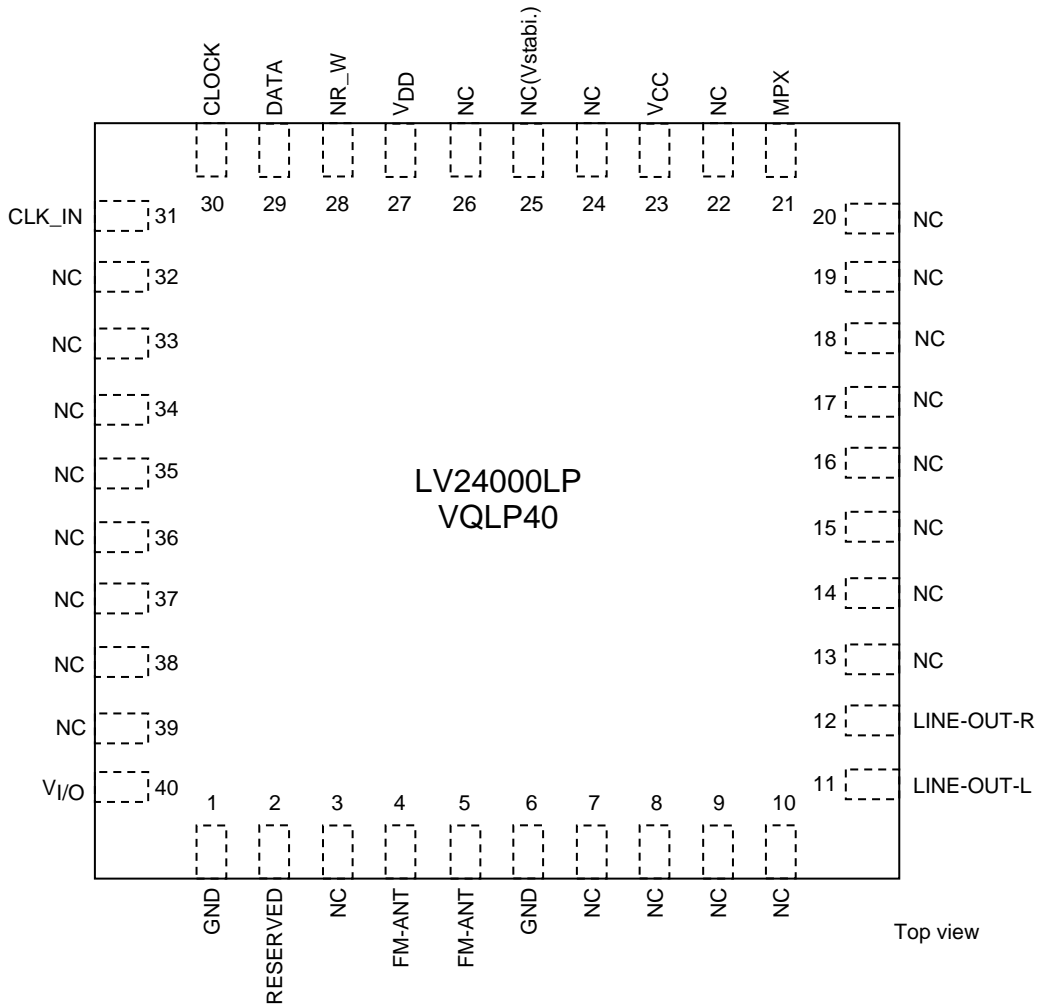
CLOCK
DATA
NR_W
$V_{DD}$
NC
NC(Vstabi.)
NC
$V_{CC}$
NC
MPX

30 29 28 27 26 25 24 23 22 21

CLK_IN 31
NC 32
NC 33
NC 34
NC 35
NC 36
NC 37
NC 38
NC 39
$V_{I/O}$ 40

20 NC
19 NC
18 NC
17 NC
16 NC
15 NC
14 NC
13 NC
12 LINE-OUT-R
11 LINE-OUT-L

LV24000LP
VQLP40

1 2 3 4 5 6 7 8 9 10

GND
RESERVED
NC
FM-ANT
FM-ANT
GND
NC
NC
NC
NC

Top view